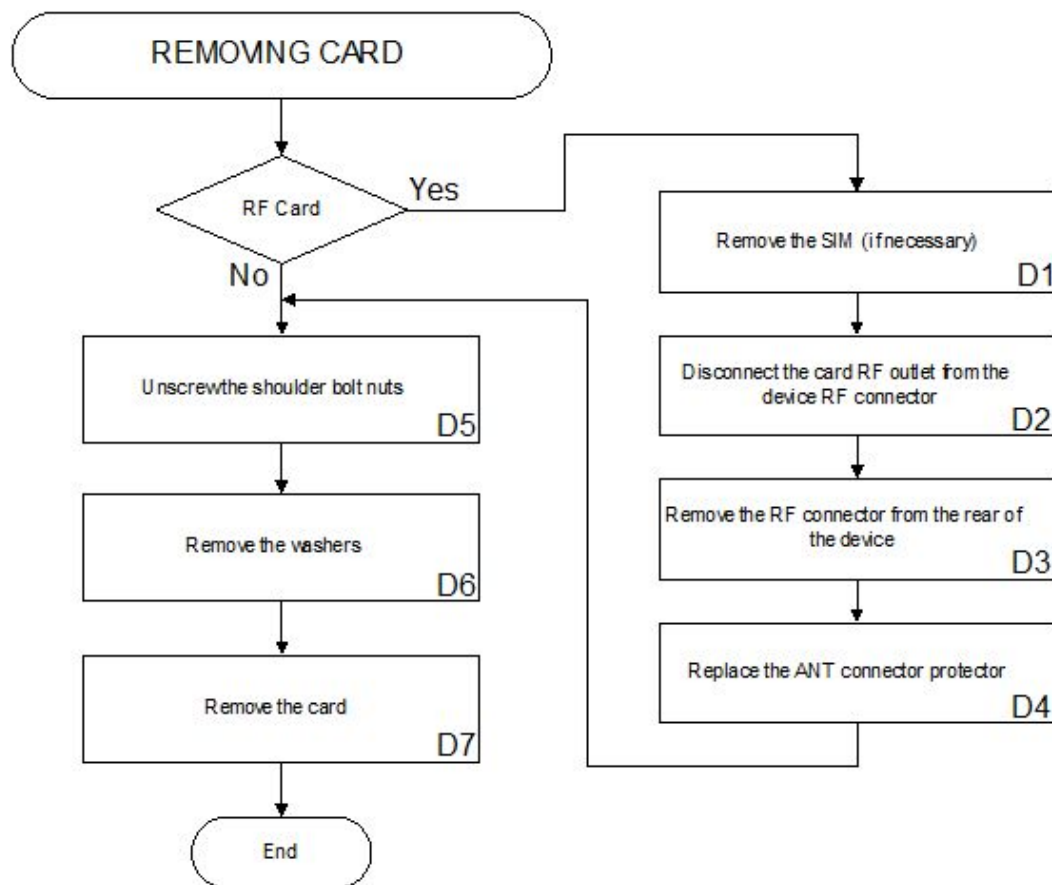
REMOVING CARD

RF Card

Yes

No

Remove the SIM (if necessary)

D1

Disconnect the card RF outlet from the device RF connector

D2

Remove the RF connector from the rear of the device

D3

Replace the ANT connector protector

D4

Unscrewthe shoulder bolt nuts

D5

Remove the washers

D6

Remove the card

D7

End